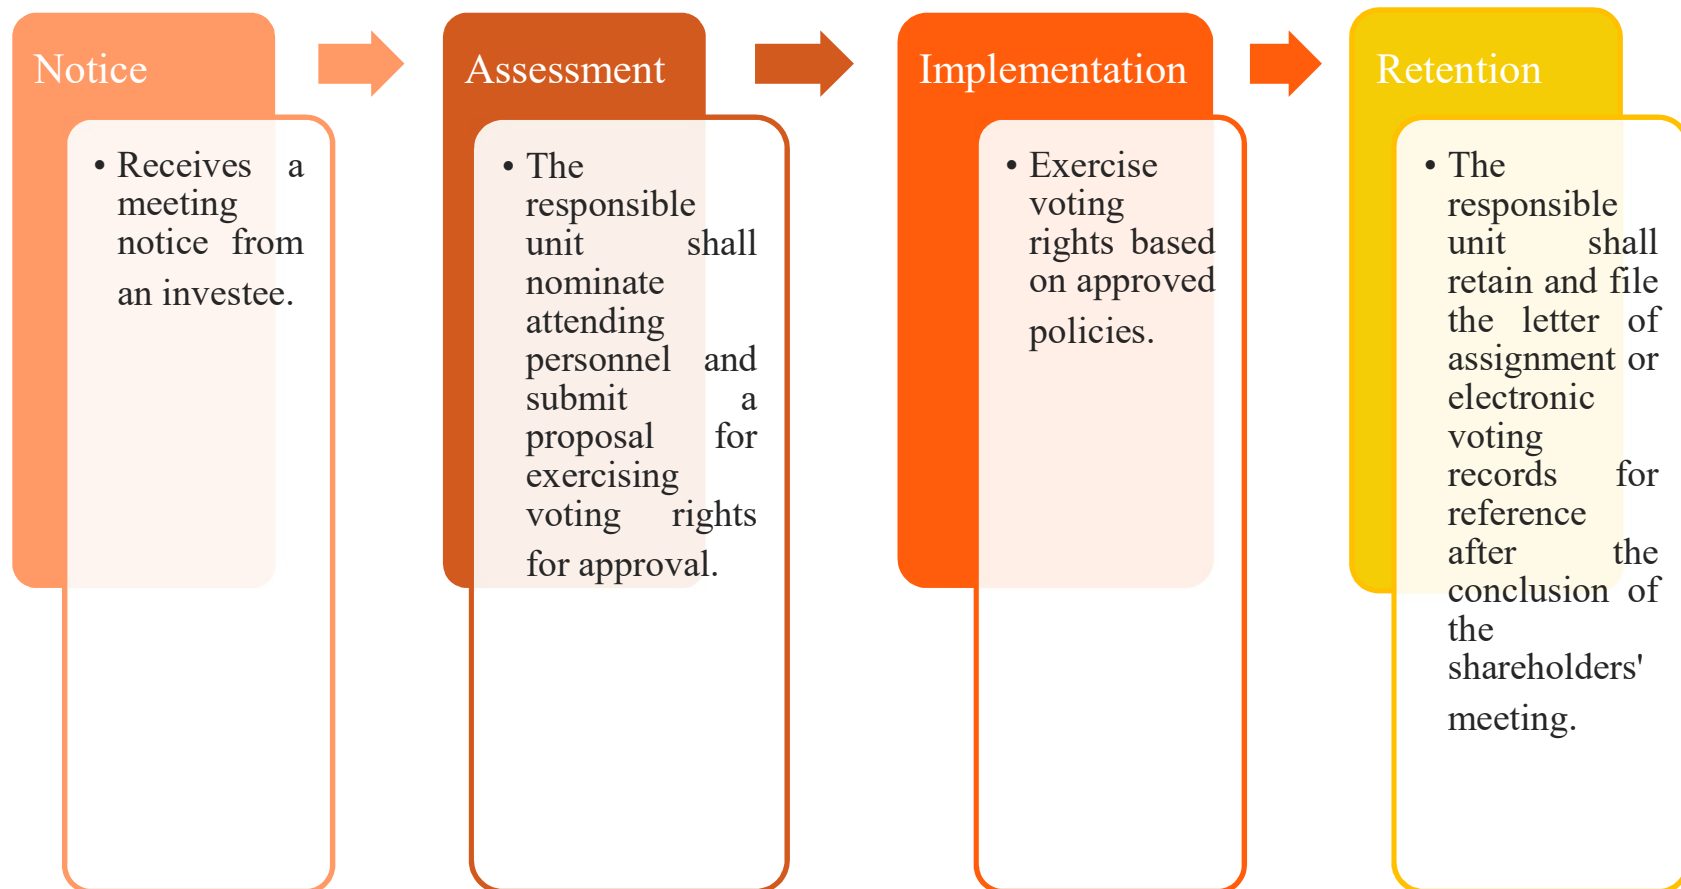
Notice

• Receives a meeting notice from an investee.

Assessment

• The responsible unit shall nominate attending personnel and submit a proposal for exercising voting rights for approval.

Implementation

• Exercise voting rights based on approved policies.

Retention

• The responsible unit shall retain and file the letter of assignment or electronic voting records for reference after the conclusion of the shareholders' meeting.